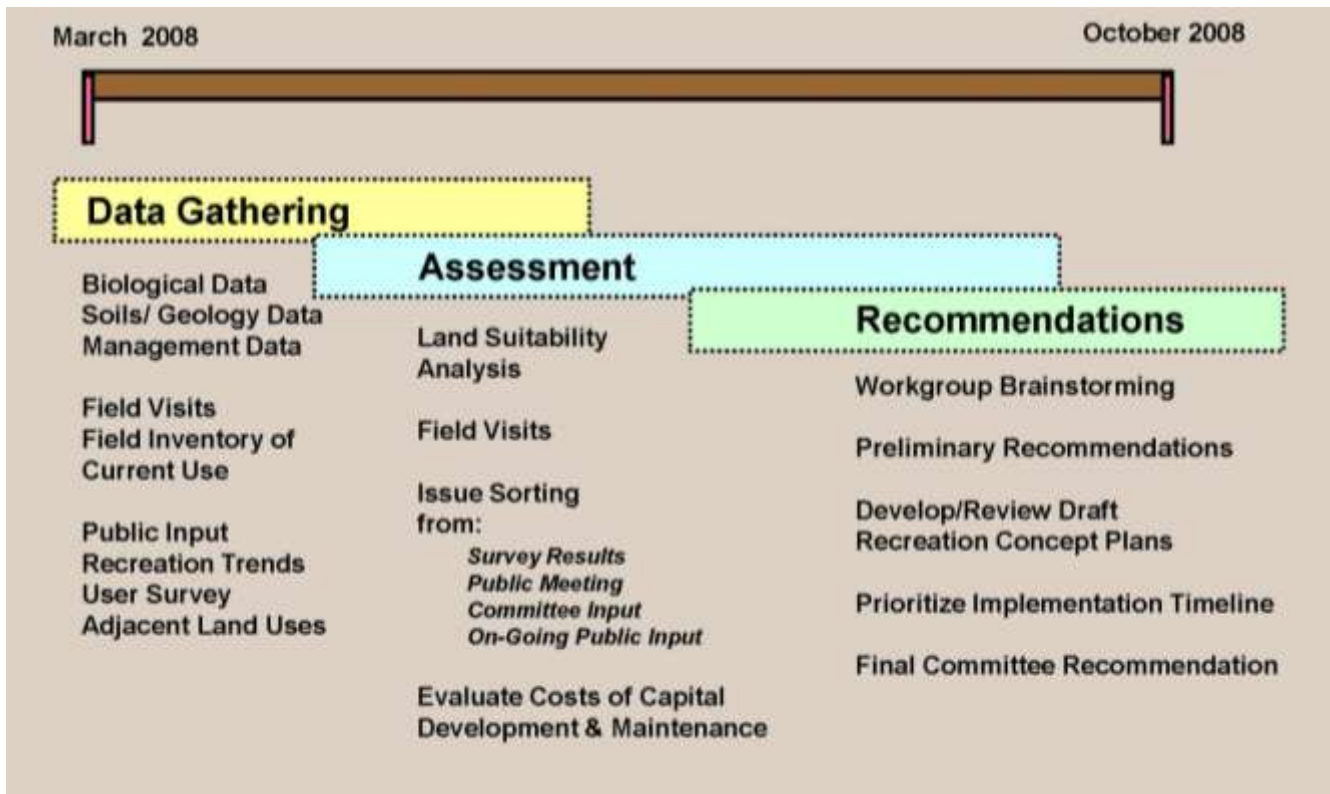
March 2008

October 2008

Data Gathering

Biological Data
Soils/ Geology Data
Management Data

Field Visits
Field Inventory of Current Use

Public Input
Recreation Trends
User Survey
Adjacent Land Uses

Assessment

Land Suitability Analysis

Field Visits

Issue Sorting from:
*Survey Results*
*Public Meeting*
*Committee Input*
*On-Going Public Input*

Evaluate Costs of Capital Development & Maintenance

Recommendations

Workgroup Brainstorming

Preliminary Recommendations

Develop/Review Draft Recreation Concept Plans

Prioritize Implementation Timeline

Final Committee Recommendation